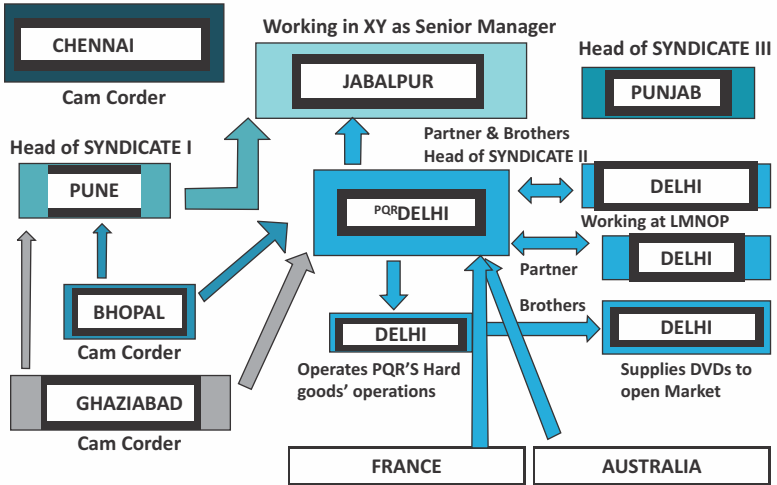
CHENNAI

Cam Corder

Working in XY as Senior Manager

JABALPUR

Head of SYNDICATE III

PUNJAB

Head of SYNDICATE I

PUNE

Partner & Brothers
Head of SYNDICATE II

DELHI

$^{PQR}$DELHI

Working at LMNOP

DELHI

Partner

BHOPAL

Cam Corder

Brothers

DELHI

DELHI

Operates PQR'S Hard goods' operations

Supplies DVDs to open Market

GHAZIABAD

Cam Corder

FRANCE

AUSTRALIA